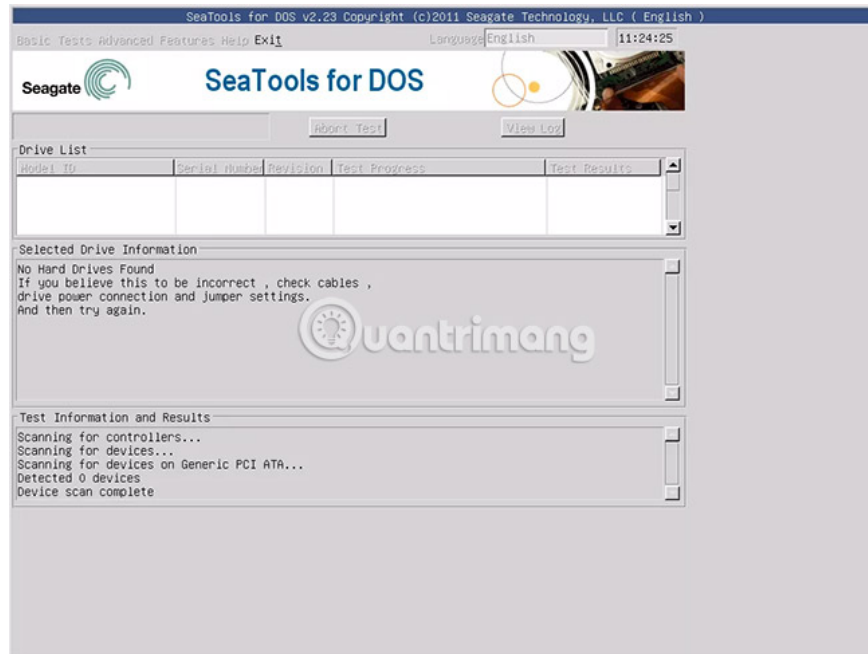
SeaTools for DOS v2.23 Copyright (c)2011 Seagate Technology, LLC ( English )

Basic Tests Advanced Features Help Exit

Language English

11:24:25

Seagate

SeaTools for DOS

Abort Test

View Log

Drive List

| Model ID | Serial Number | Revision | Test Progress | Test Results |
|---|---|---|---|---|

Selected Drive Information

No Hard Drives Found
If you believe this to be incorrect , check cables ,
drive power connection and jumper settings.
And then try again.

Quantrimang

Test Information and Results

Scanning for controllers...
Scanning for devices...
Scanning for devices on Generic PCI ATA...
Detected 0 devices
Device scan complete